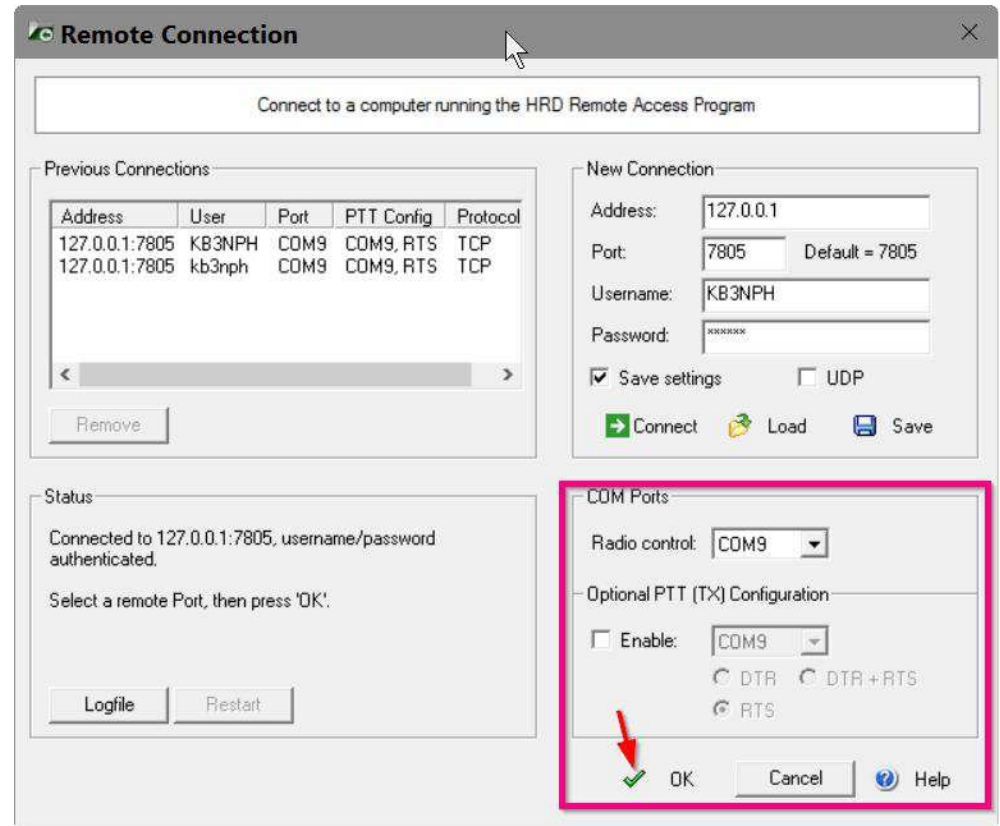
Remote Connection

Connect to a computer running the HRD Remote Access Program

Previous Connections

| Address | User | Port | PTT Config | Protocol |
|---|---|---|---|---|
| 127.0.0.1:7805 | KB3NPH | COM9 | COM9, RTS | TCP |
| 127.0.0.1:7805 | kb3nph | COM9 | COM9, RTS | TCP |

Remove

New Connection

Address: 127.0.0.1

Port: 7805 Default = 7805

Username: KB3NPH

Password: ******

Save settings UDP

Connect Load Save

Status

Connected to 127.0.0.1:7805, username/password authenticated.

Select a remote Port, then press 'OK'.

Logfile Restart

COM Ports

Radio control: COM9

Optional PTT (TX) Configuration

Enable: COM9

DTR DTR + RTS

RTS

OK Cancel Help